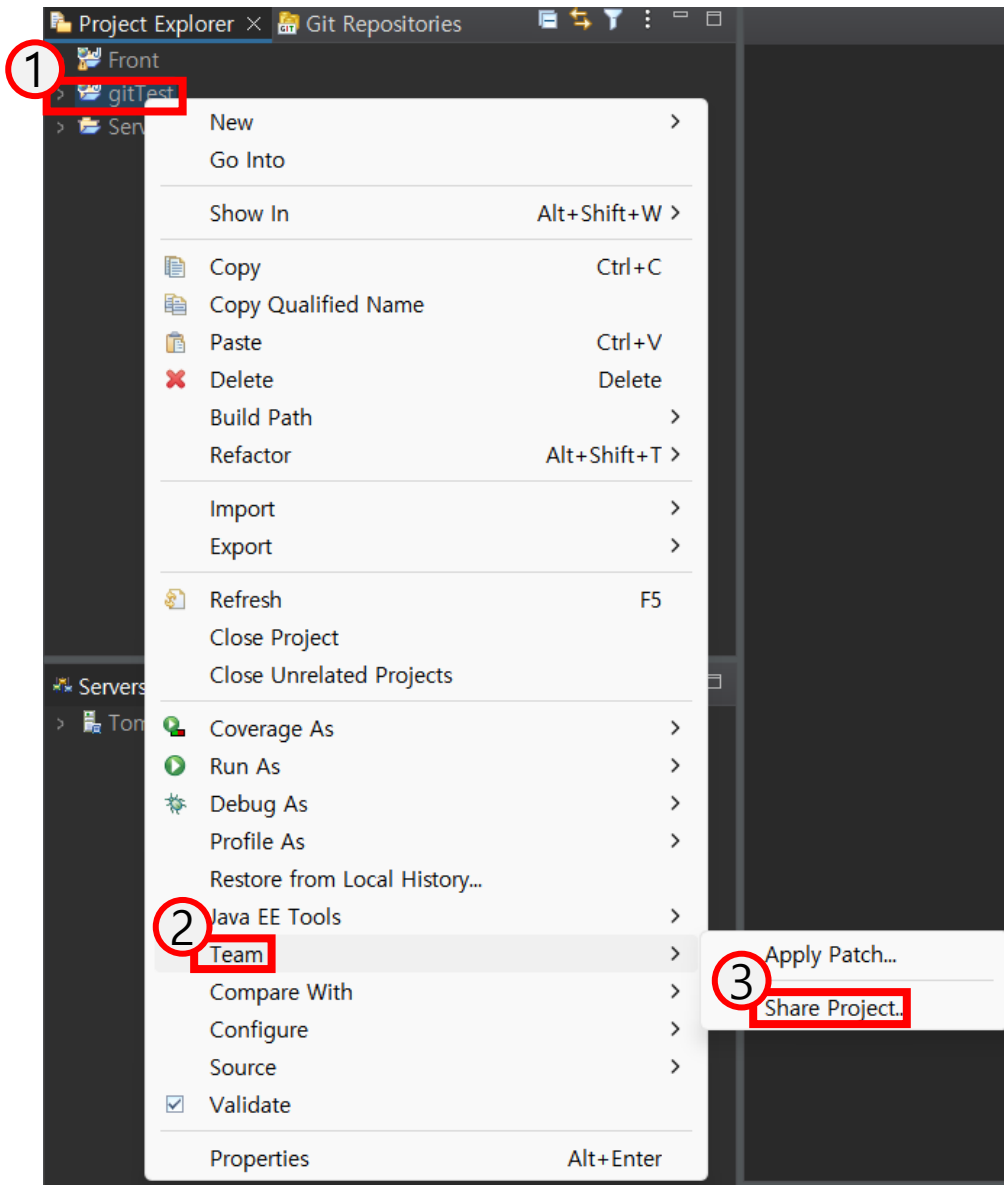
Project Explorer × Git Repositories

1

Front

gitTest

Serv

New

Go Into

Show In Alt+Shift+W

Copy Ctrl+C

Copy Qualified Name

Paste Ctrl+V

Delete Delete

Build Path

Refactor Alt+Shift+T

Import

Export

Refresh F5

Close Project

Close Unrelated Projects

Servers

Tom

Coverage As

Run As

Debug As

Profile As

Restore from Local History...

2

Java EE Tools

Team

Compare With

Configure

Source

Validate

Properties Alt+Enter

Apply Patch...

3

Share Project...